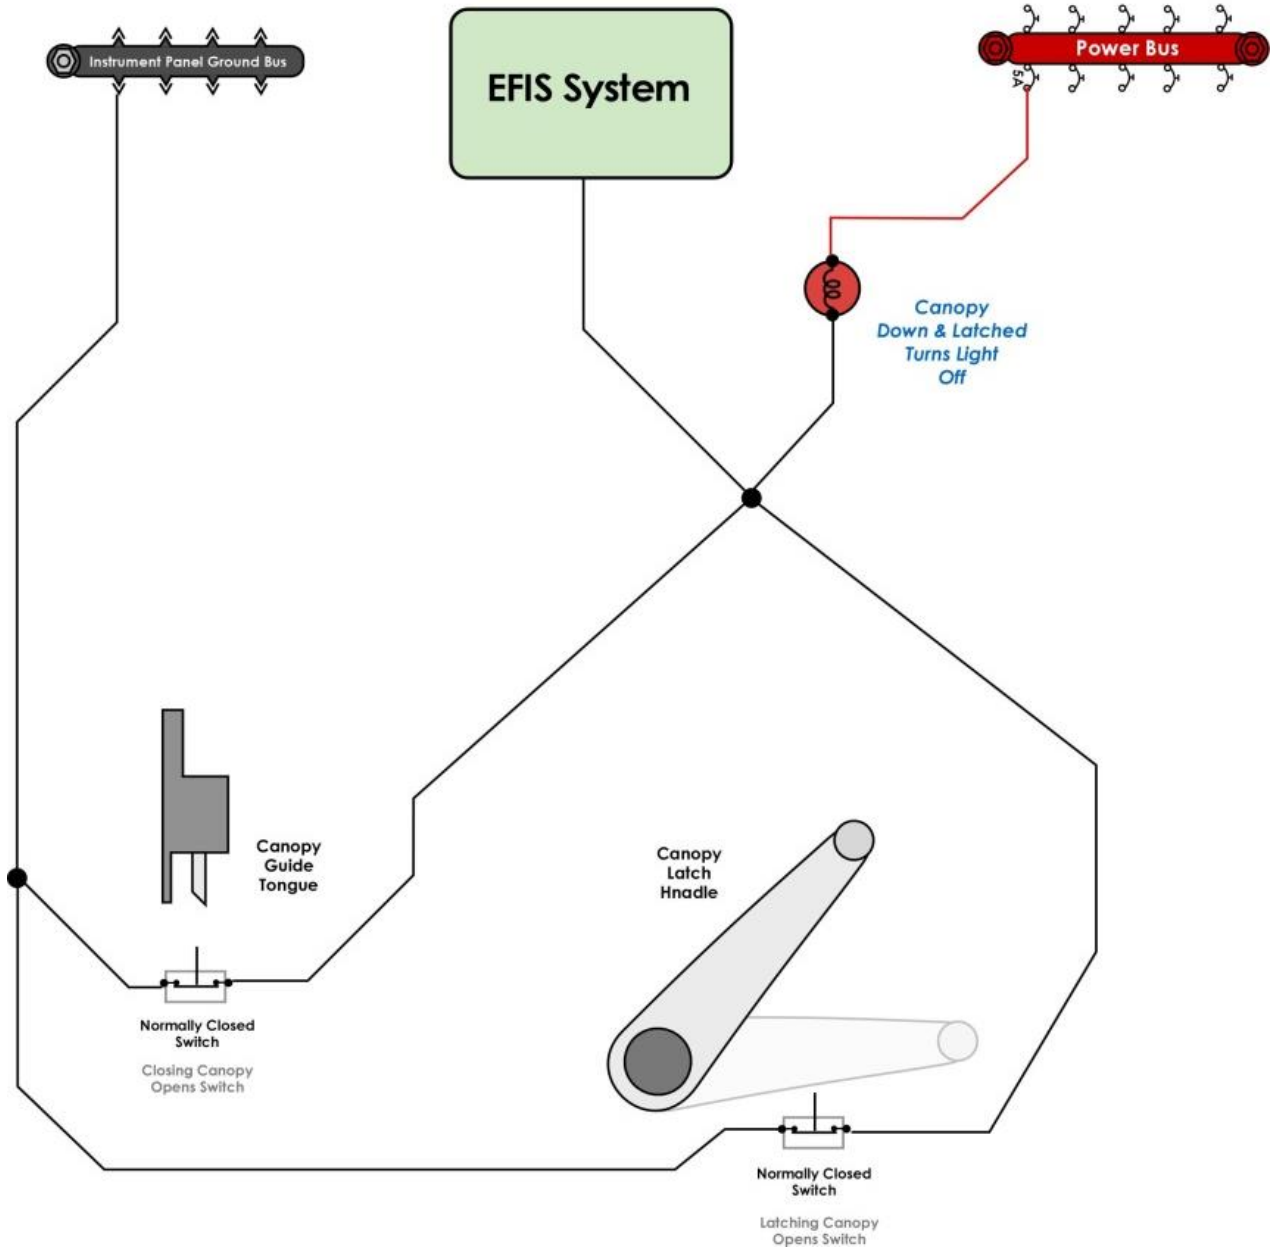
Instrument Panel Ground Bus

EFIS System

Power Bus

5A

Canopy Down & Latched Turns Light Off

Canopy Guide Tongue

Canopy Latch Hnadle

Normally Closed Switch

Closing Canopy Opens Switch

Normally Closed Switch

Latching Canopy Opens Switch